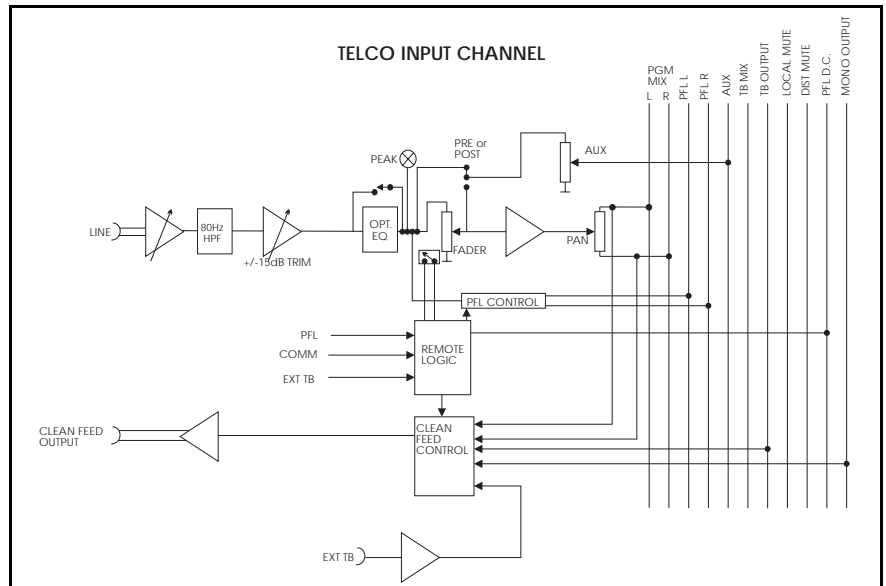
TELCO INPUT CHANNEL

PGM MIX
L R
PFL L
PFL R
AUX
TB MIX
TB OUTPUT
LOCAL MUTE
DIST MUTE
PFL D.C.
MONO OUTPUT

PEAK
PRE or POST
AUX
LINE
80Hz HPF
+/-15dB TRIM
OPT. EQ
FADER
PAN
PFL CONTROL
PFL
COMM
EXT TB
REMOTE LOGIC
CLEAN FEED OUTPUT
CLEAN FEED CONTROL
EXT TB